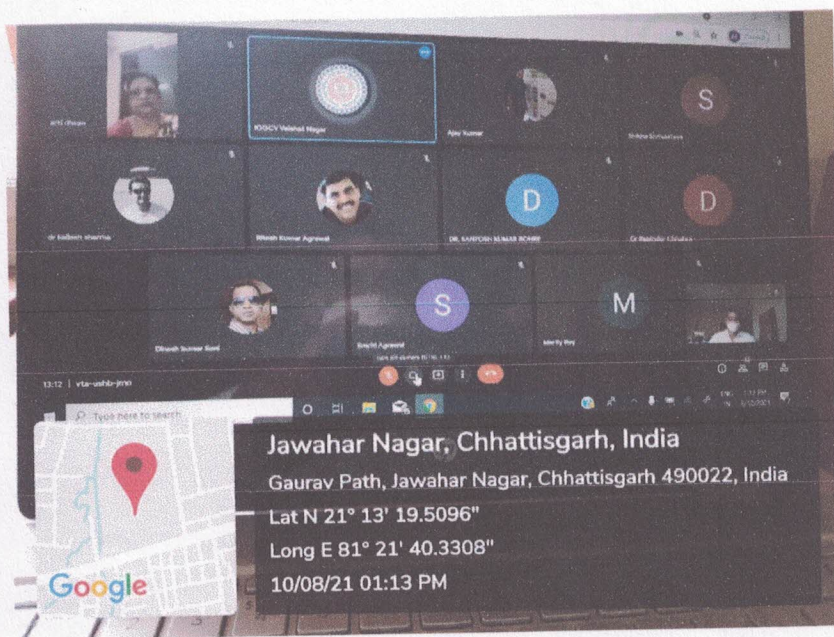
KGCV Vaishali Nagar

Ajay Kumar

S

D

D

Ritesh Kumar Agrawal

S

M

Dinesh Kumar Soni

13:12 | vta-ushb-jmo

Type here to search

Jawahar Nagar, Chhattisgarh, India

Gaurav Path, Jawahar Nagar, Chhattisgarh 490022, India

Lat N 21° 13' 19.5096"

Long E 81° 21' 40.3308"

10/08/21 01:13 PM

Google